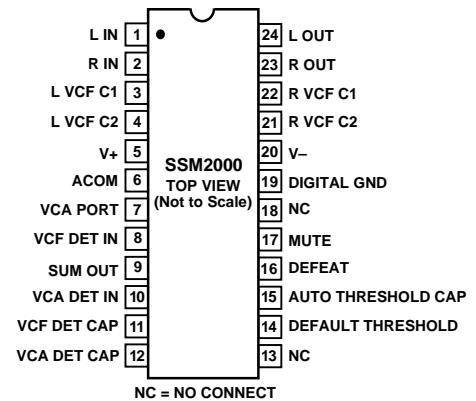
L IN 1
R IN 2
L VCF C1 3
L VCF C2 4
V+ 5
ACOM 6
VCA PORT 7
VCF DET IN 8
SUM OUT 9
VCA DET IN 10
VCF DET CAP 11
VCA DET CAP 12

SSM2000
TOP VIEW
(Not to Scale)

24 L OUT
23 R OUT
22 R VCF C1
21 R VCF C2
20 V–
19 DIGITAL GND
18 NC
17 MUTE
16 DEFEAT
15 AUTO THRESHOLD CAP
14 DEFAULT THRESHOLD
13 NC

NC = NO CONNECT